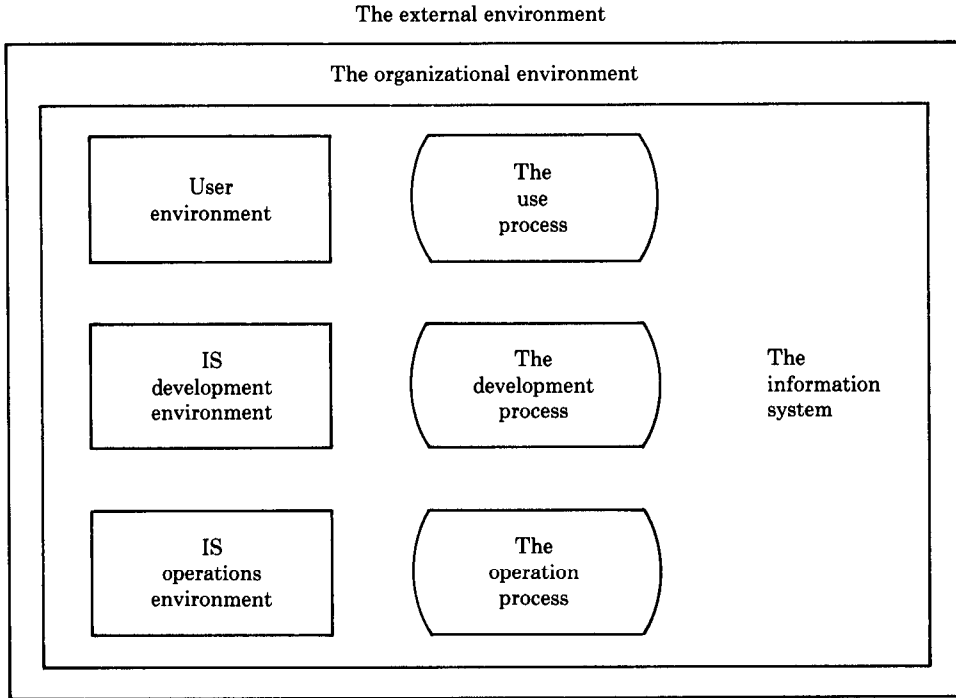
The external environment

The organizational environment

User environment

The use process

IS development environment

The development process

The information system

IS operations environment

The operation process